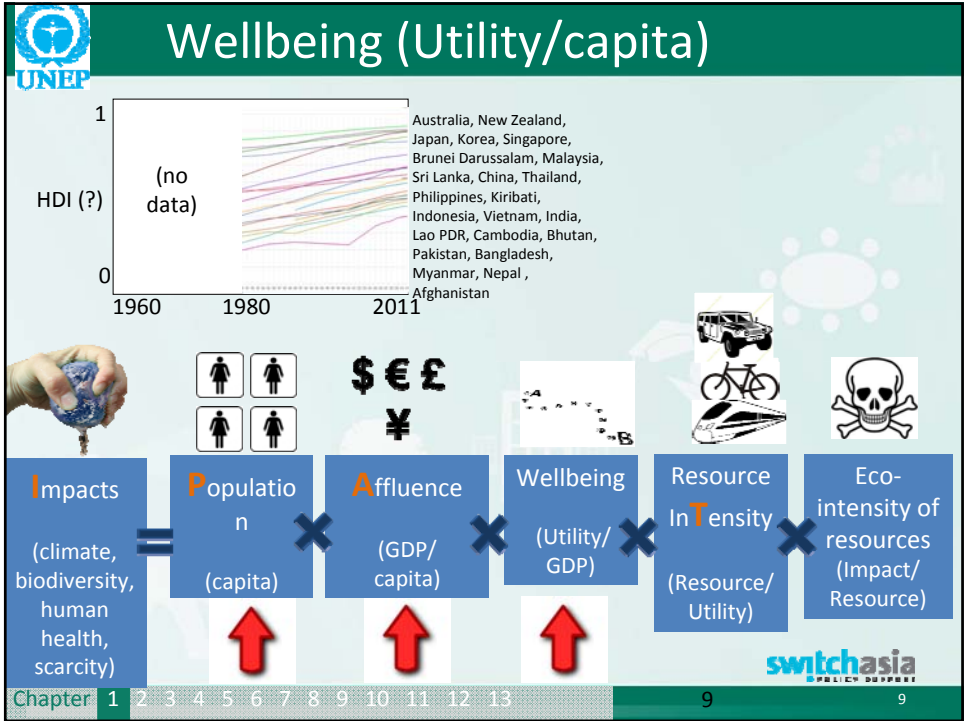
UNEP

Wellbeing (Utility/capita)

1

HDI (?)

0

(no data)

1960 1980 2011

Australia, New Zealand, Japan, Korea, Singapore, Brunei Darussalam, Malaysia, Sri Lanka, China, Thailand, Philippines, Kiribati, Indonesia, Vietnam, India, Lao PDR, Cambodia, Bhutan, Pakistan, Bangladesh, Myanmar, Nepal , Afghanistan

$ € £ ¥

A B

Impacts (climate, biodiversity, human health, scarcity)

=

Population (capita)

×

Affluence (GDP/ capita)

×

Wellbeing (Utility/ GDP)

×

Resource InTensity (Resource/ Utility)

×

Eco-intensity of resources (Impact/ Resource)

switchasia POLICY SUPPORT

Chapter 1 2 3 4 5 6 7 8 9 10 11 12 13

9

9